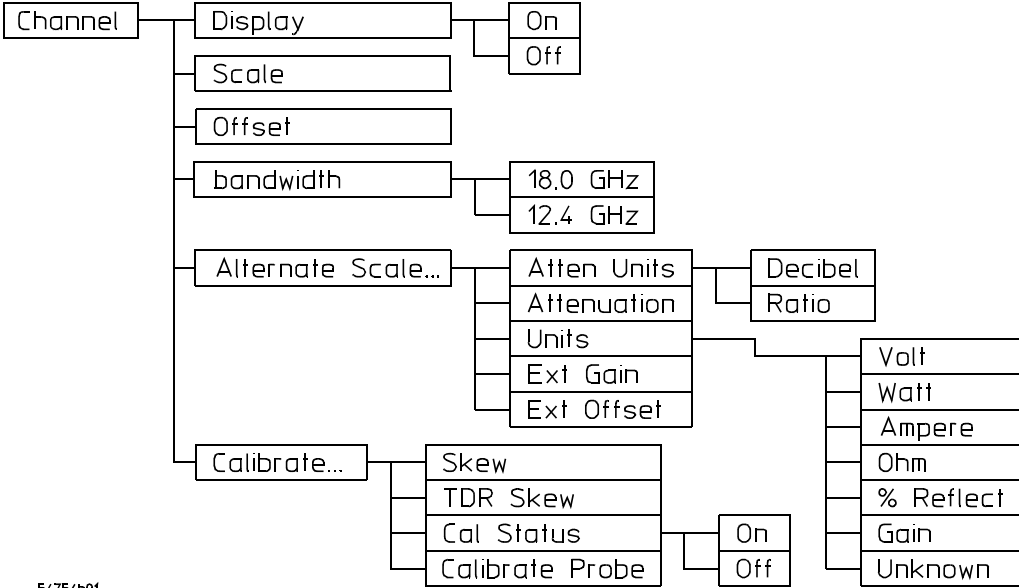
Channel
Display
On
Off
Scale
Offset
bandwidth
18.0 GHz
12.4 GHz
Alternate Scale...
Atten Units
Decibel
Ratio
Attenuation
Units
Volt
Watt
Ampere
Ohm
% Reflect
Gain
Unknown
Ext Gain
Ext Offset
Calibrate...
Skew
TDR Skew
Cal Status
On
Off
Calibrate Probe
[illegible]